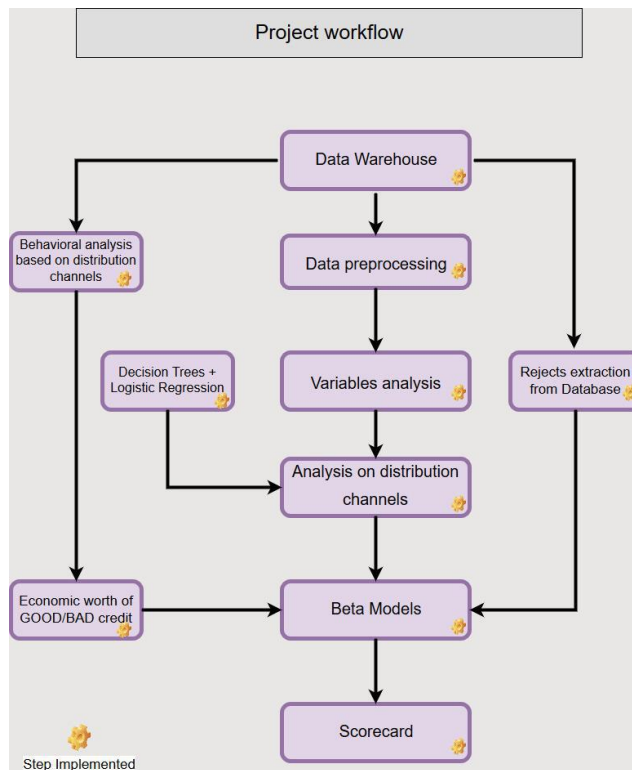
Project workflow

Data Warehouse

Behavioral analysis based on distribution channels

Data preprocessing

Decision Trees + Logistic Regression

Variables analysis

Rejects extraction from Database

Analysis on distribution channels

Economic worth of GOOD/BAD credit

Beta Models

Scorecard

Step Implemented